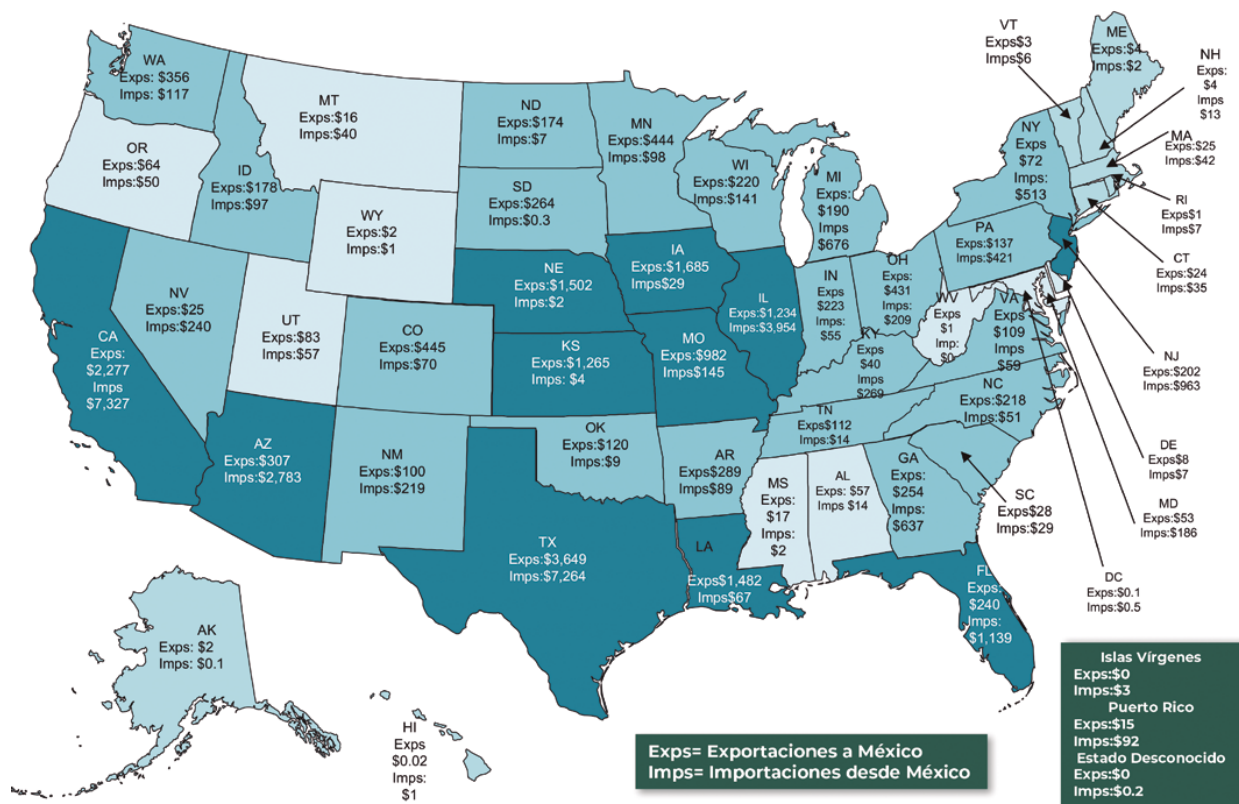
WA
Exps: $356
Imps: $117

MT
Exps:$16
Imps:$40

ND
Exps:$174
Imps:$7

MN
Exps:$444
Imps:$98

VT
Exps$3
Imps$6

ME
Exps:$4
Imps:$2

NH
Exps:
$4
Imps
$13

OR
Exps:$64
Imps:$50

ID
Exps:$178
Imps:$97

WY
Exps:$2
Imps:$1

SD
Exps:$264
Imps:$0.3

WI
Exps:$220
Imps:$141

MI
Exps:
$190
Imps
$676

NY
Exps
$72
Imps:
$513

MA
Exps:$25
Imps:$42

RI
Exps$1
Imps$7

CT
Exps:$24
Imps:$35

NV
Exps:$25
Imps:$240

UT
Exps:$83
Imps:$57

CO
Exps:$445
Imps:$70

NE
Exps:$1,502
Imps:$2

IA
Exps:$1,685
Imps$29

IL
Exps:$1,234
Imps:$3,954

IN
Exps
$223
Imps
$55

OH
Exps:
$431
Imps:
$209

PA
Exps:$137
Imps:$421

NJ
Exps:$202
Imps:$963

CA
Exps:
$2,277
Imps
$7,327

KS
Exps:$1,265
Imps: $4

MO
Exps:$982
Imps$145

KY
Exps
$40
Imps
$269

WV
Exps
$1
Imp:
$0

VA
Exps
$109
Imps
$59

DE
Exps$8
Imps$7

AZ
Exps:$307
Imps:$2,783

NM
Exps:$100
Imps:$219

OK
Exps:$120
Imps:$9

AR
Exps:$289
Imps$89

TN
Exps:$112
Imps:$14

NC
Exps:$218
Imps:$51

MD
Exps:$53
Imps:$186

MS
Exps:
$17
Imps:
$2

AL
Exps: $57
Imps $14

GA
Exps:
$254
Imps:
$637

SC
Exps$28
Imps:$29

DC
Exps:$0.1
Imps:$0.5

TX
Exps:$3,649
Imps:$7,264

LA
Exps$1,482
Imps$67

FL
Exps:
$240
Imps:
$1,139

AK
Exps: $2
Imps: $0.1

HI
Exps
$0.02
Imps:
$1

Exps= Exportaciones a México
Imps= Importaciones desde México

Islas Vírgenes
Exps:$0
Imps:$3
Puerto Rico
Exps:$15
Imps:$92
Estado Desconocido
Exps:$0
Imps:$0.2